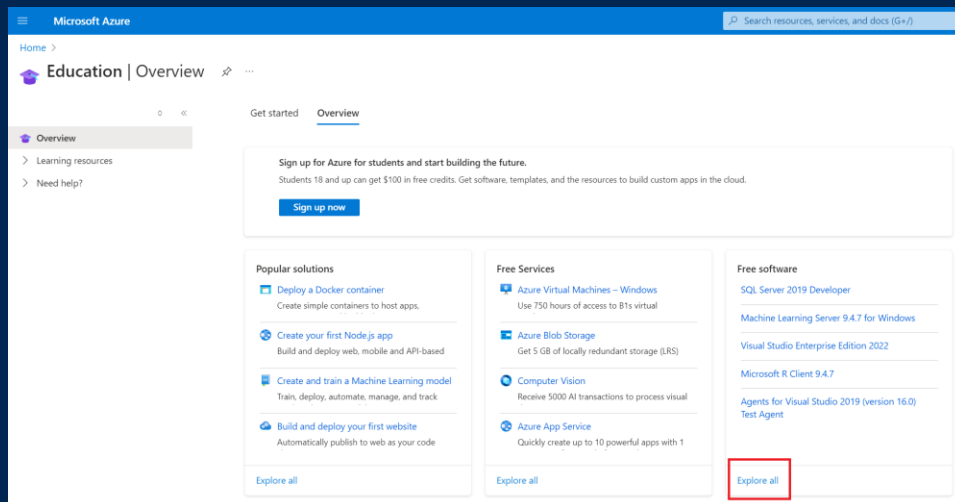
Microsoft Azure

Search resources, services, and docs (G+/)

Home >

Education | Overview

Overview

Learning resources

Need help?

Get started

Overview

Sign up for Azure for students and start building the future.

Students 18 and up can get $100 in free credits. Get software, templates, and the resources to build custom apps in the cloud.

Sign up now

Popular solutions

Deploy a Docker container

Create simple containers to host apps,

Create your first Node.js app

Build and deploy web, mobile and API-based

Create and train a Machine Learning model

Train, deploy, automate, manage, and track

Build and deploy your first website

Automatically publish to web as your code

Explore all

Free Services

Azure Virtual Machines – Windows

Use 750 hours of access to B1s virtual

Azure Blob Storage

Get 5 GB of locally redundant storage (LRS)

Computer Vision

Receive 5000 AI transactions to process visual

Azure App Service

Quickly create up to 10 powerful apps with 1

Explore all

Free software

SQL Server 2019 Developer

Machine Learning Server 9.4.7 for Windows

Visual Studio Enterprise Edition 2022

Microsoft R Client 9.4.7

Agents for Visual Studio 2019 (version 16.0) Test Agent

Explore all